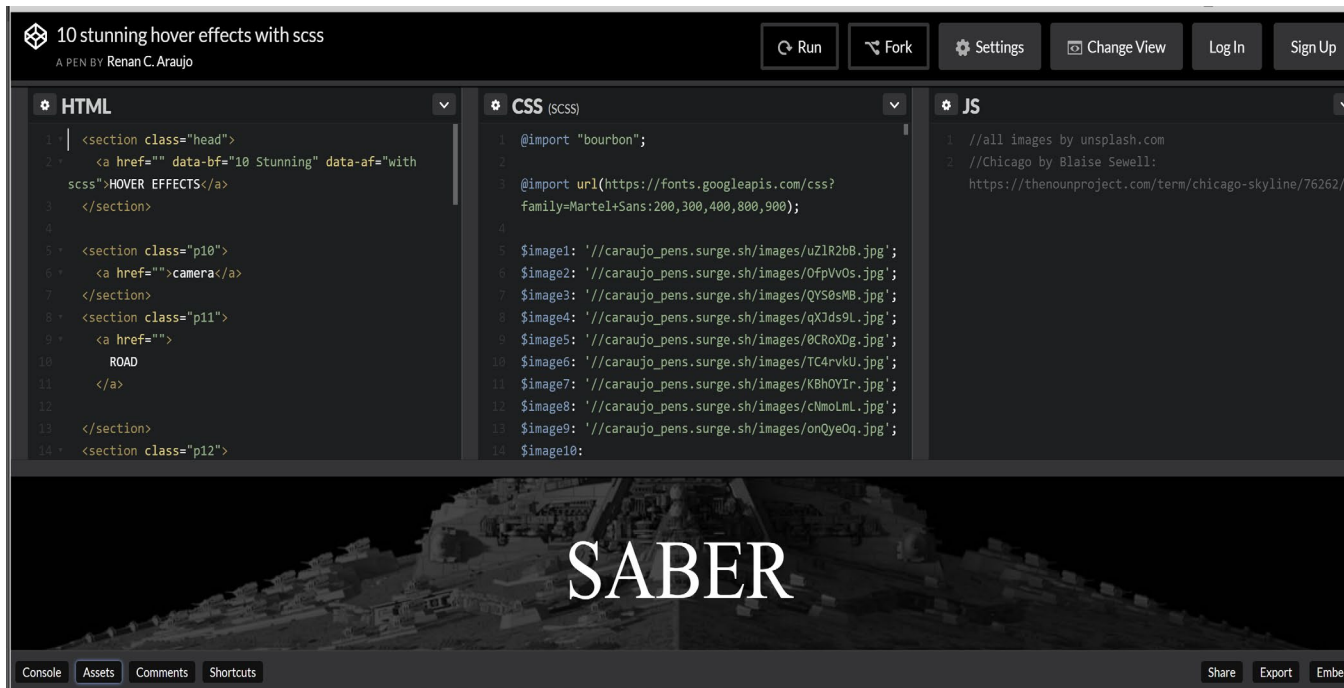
10 stunning hover effects with scss
A PEN BY Renan C. Araujo

Run Fork Settings Change View Log In Sign Up

HTML

1 <section class="head">
2 <a href="" data-bf="10 Stunning" data-af="with scss">HOVER EFFECTS</a>
3 </section>
4
5 <section class="p10">
6 <a href="">camera</a>
7 </section>
8 <section class="p11">
9 <a href="">
10 ROAD
11 </a>
12
13 </section>
14 <section class="p12">

CSS (SCSS)

1 @import "bourbon";
2
3 @import url(https://fonts.googleapis.com/css?family=Martel+Sans:200,300,400,800,900);
4
5 $image1: '//caraujo_pens.surge.sh/images/uZlR2bB.jpg';
6 $image2: '//caraujo_pens.surge.sh/images/OfpVvOs.jpg';
7 $image3: '//caraujo_pens.surge.sh/images/QYS0sMB.jpg';
8 $image4: '//caraujo_pens.surge.sh/images/qXJds9L.jpg';
9 $image5: '//caraujo_pens.surge.sh/images/0CRoXDg.jpg';
10 $image6: '//caraujo_pens.surge.sh/images/TC4rvkU.jpg';
11 $image7: '//caraujo_pens.surge.sh/images/KBhOYIr.jpg';
12 $image8: '//caraujo_pens.surge.sh/images/cNmoLmL.jpg';
13 $image9: '//caraujo_pens.surge.sh/images/onQyeOq.jpg';
14 $image10:

JS

1 //all images by unsplash.com
2 //Chicago by Blaise Sewell: https://thenounproject.com/term/chicago-skyline/76262/

SABER

Console Assets Comments Shortcuts
Share Export Embe